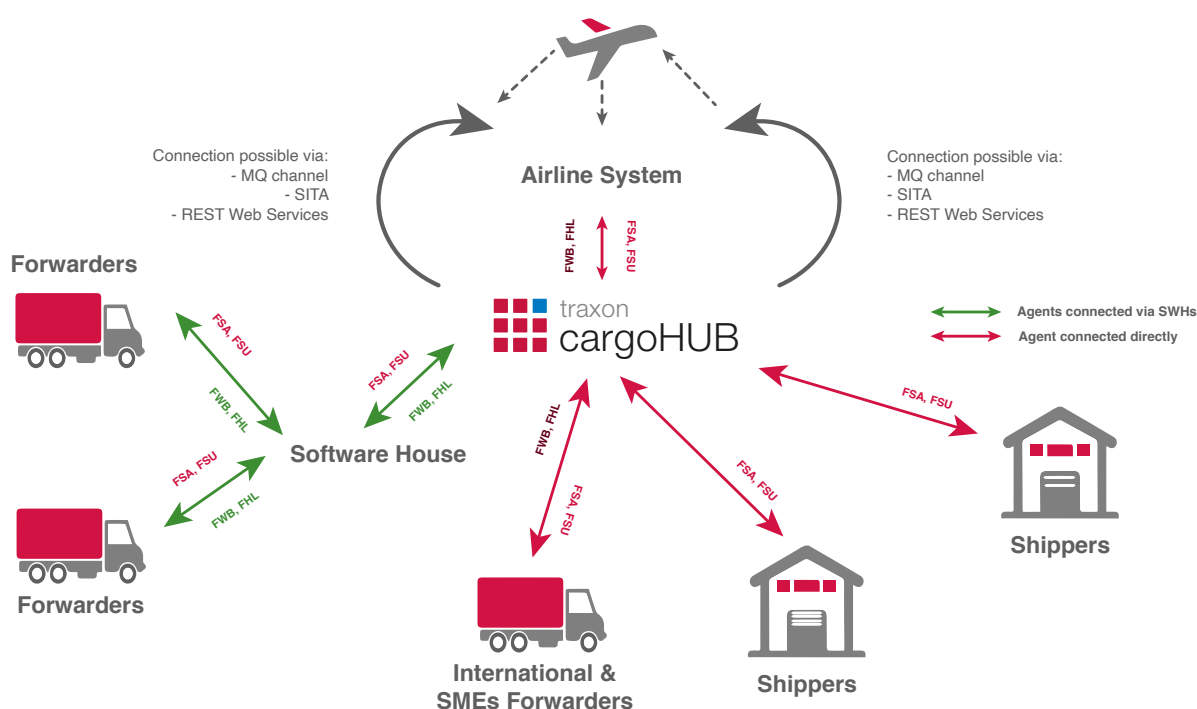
Connection possible via:
- MQ channel
- SITA
- REST Web Services

Airline System

Connection possible via:
- MQ channel
- SITA
- REST Web Services

FWB, FHL

FSA, FSU

Forwarders

traxon
cargoHUB

Agents connected via SWHs

Agent connected directly

FSA, FSU

FWB, FHL

FSA, FSU

FWB, FHL

Software House

FWB, FHL

FSA, FSU

FSA, FSU

FSA, FSU

FSA, FSU

FWB, FHL

Shippers

Forwarders

International & SMEs Forwarders

Shippers